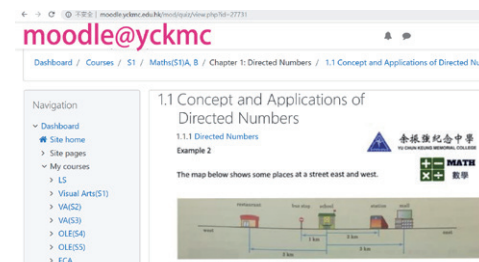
← → C ⓘ 不安全 | moodle.yckmc.edu.hk/mod/quiz/view.php?id=27731

moodle@yckmc

Dashboard / Courses / S1 / Maths(S1)A, B / Chapter 1: Directed Numbers / 1.1 Concept and Applications of Directed Nu

Navigation

Dashboard
Site home
Site pages
My courses
LS
Visual Arts(S1)
VA(S2)
VA(S3)
OLE(S4)
OLE(S5)
ECA

1.1 Concept and Applications of Directed Numbers

1.1.1 Directed Numbers

Example 2

余振強紀念中學
YU CHUN KEUNG MEMORIAL COLLEGE

MATH 數學

The map below shows some places at a street east and west.

restaurant
bus stop
school
station
mall
west
1 km
3 km
4 km
5 km